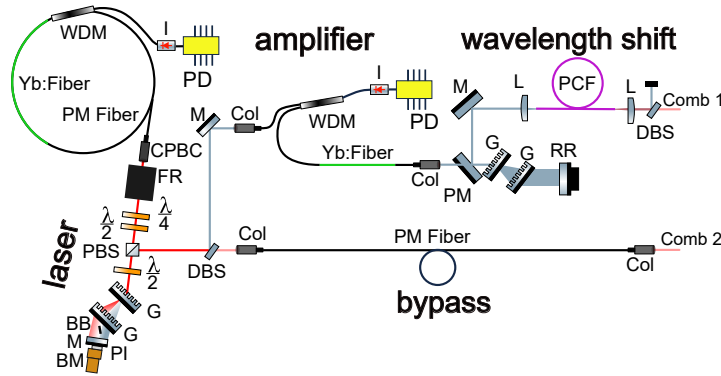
WDM
I
PD
amplifier
wavelength shift
Yb:Fiber
PM Fiber
M
Col
I
WDM
PD
M
L
PCF
L
Comb 1
DBS
CPBC
Yb:Fiber
G
G
RR
Col
PM
FR
$\frac{\lambda}{2}$
$\frac{\lambda}{4}$
laser
PBS
DBS
Col
PM Fiber
Comb 2
Col
$\frac{\lambda}{2}$
bypass
G
BB
G
M
PI
BM